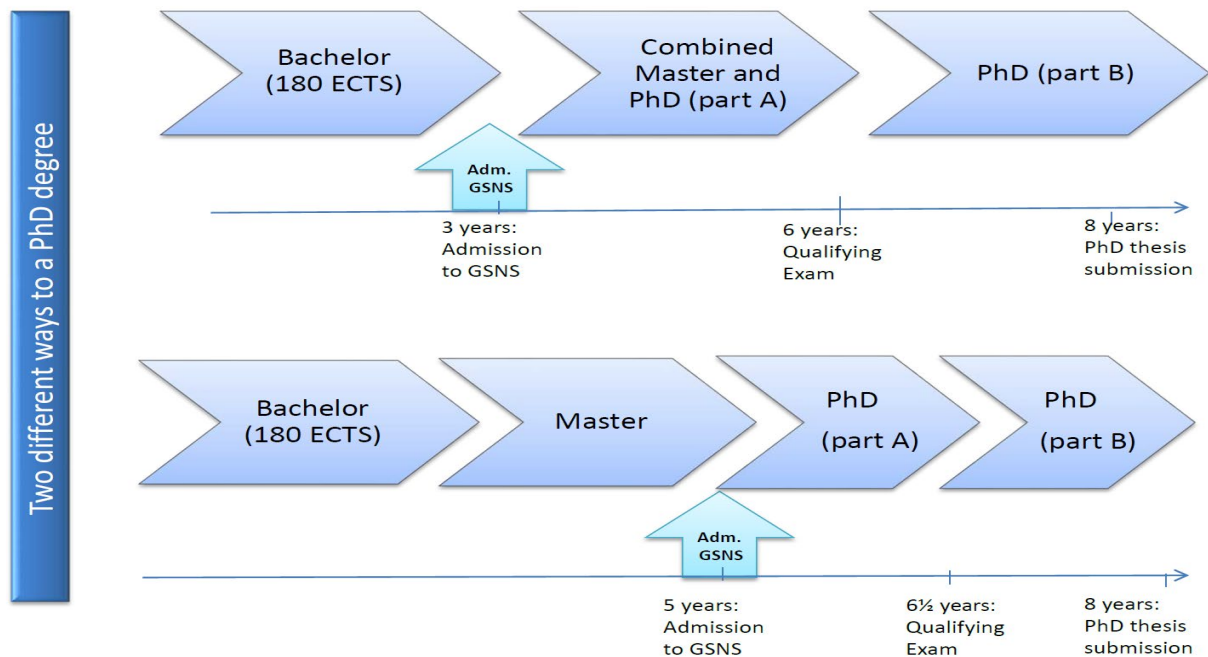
Two different ways to a PhD degree

Bachelor (180 ECTS)

Combined Master and PhD (part A)

PhD (part B)

Adm. GSNS

3 years: Admission to GSNS

6 years: Qualifying Exam

8 years: PhD thesis submission

Bachelor (180 ECTS)

Master

PhD (part A)

PhD (part B)

Adm. GSNS

5 years: Admission to GSNS

6½ years: Qualifying Exam

8 years: PhD thesis submission